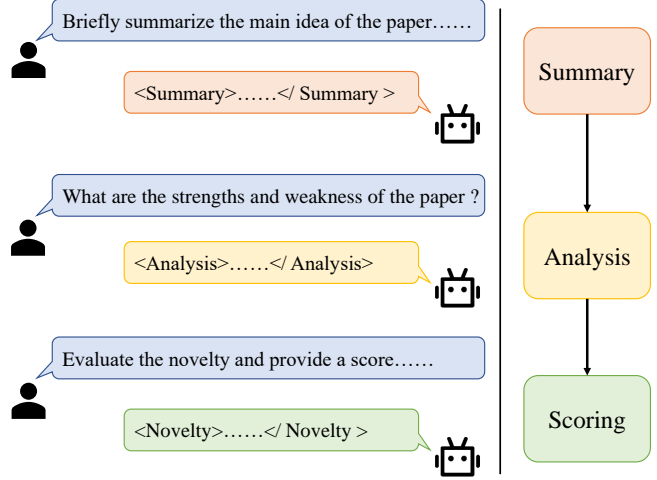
Briefly summarize the main idea of the paper……

<Summary>……</ Summary >

What are the strengths and weakness of the paper ?

<Analysis>……</ Analysis>

Evaluate the novelty and provide a score……

<Novelty>……</ Novelty >

Summary

Analysis

Scoring